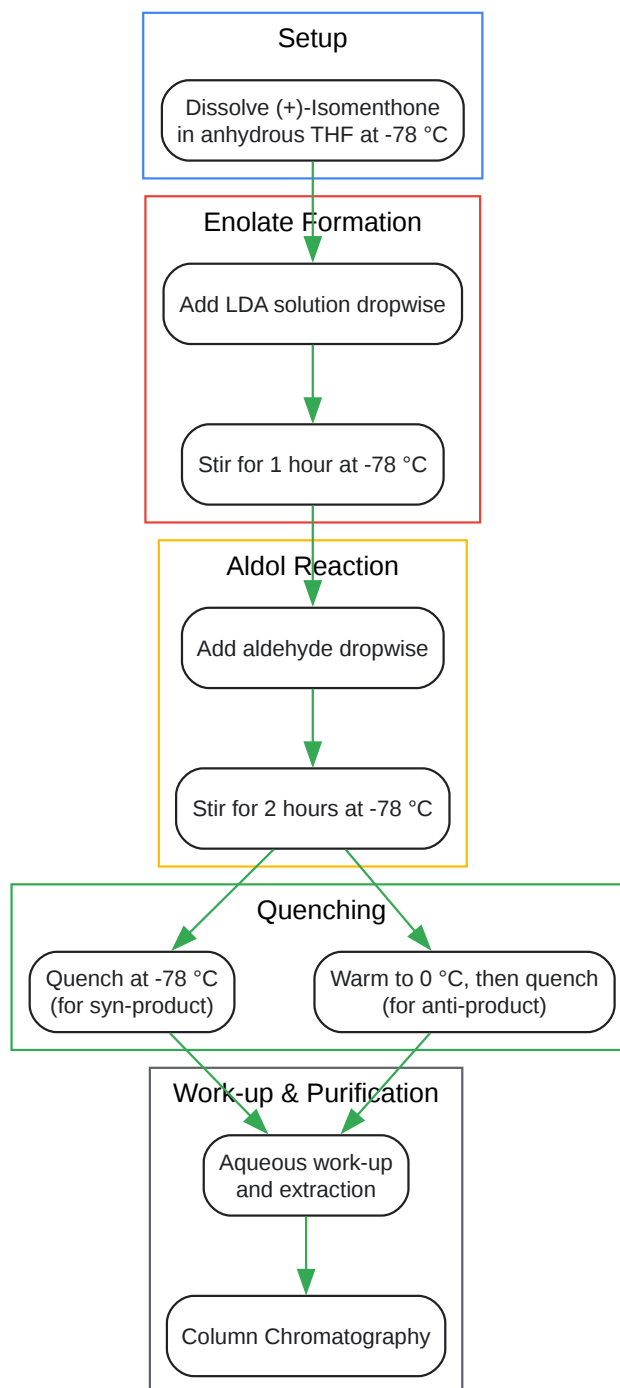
Setup

Dissolve (+)-Isomenthone in anhydrous THF at -78 °C

Enolate Formation

Add LDA solution dropwise

Stir for 1 hour at -78 °C

Aldol Reaction

Add aldehyde dropwise

Stir for 2 hours at -78 °C

Quenching

Quench at -78 °C (for syn-product)

Warm to 0 °C, then quench (for anti-product)

Work-up & Purification

Aqueous work-up and extraction

Column Chromatography